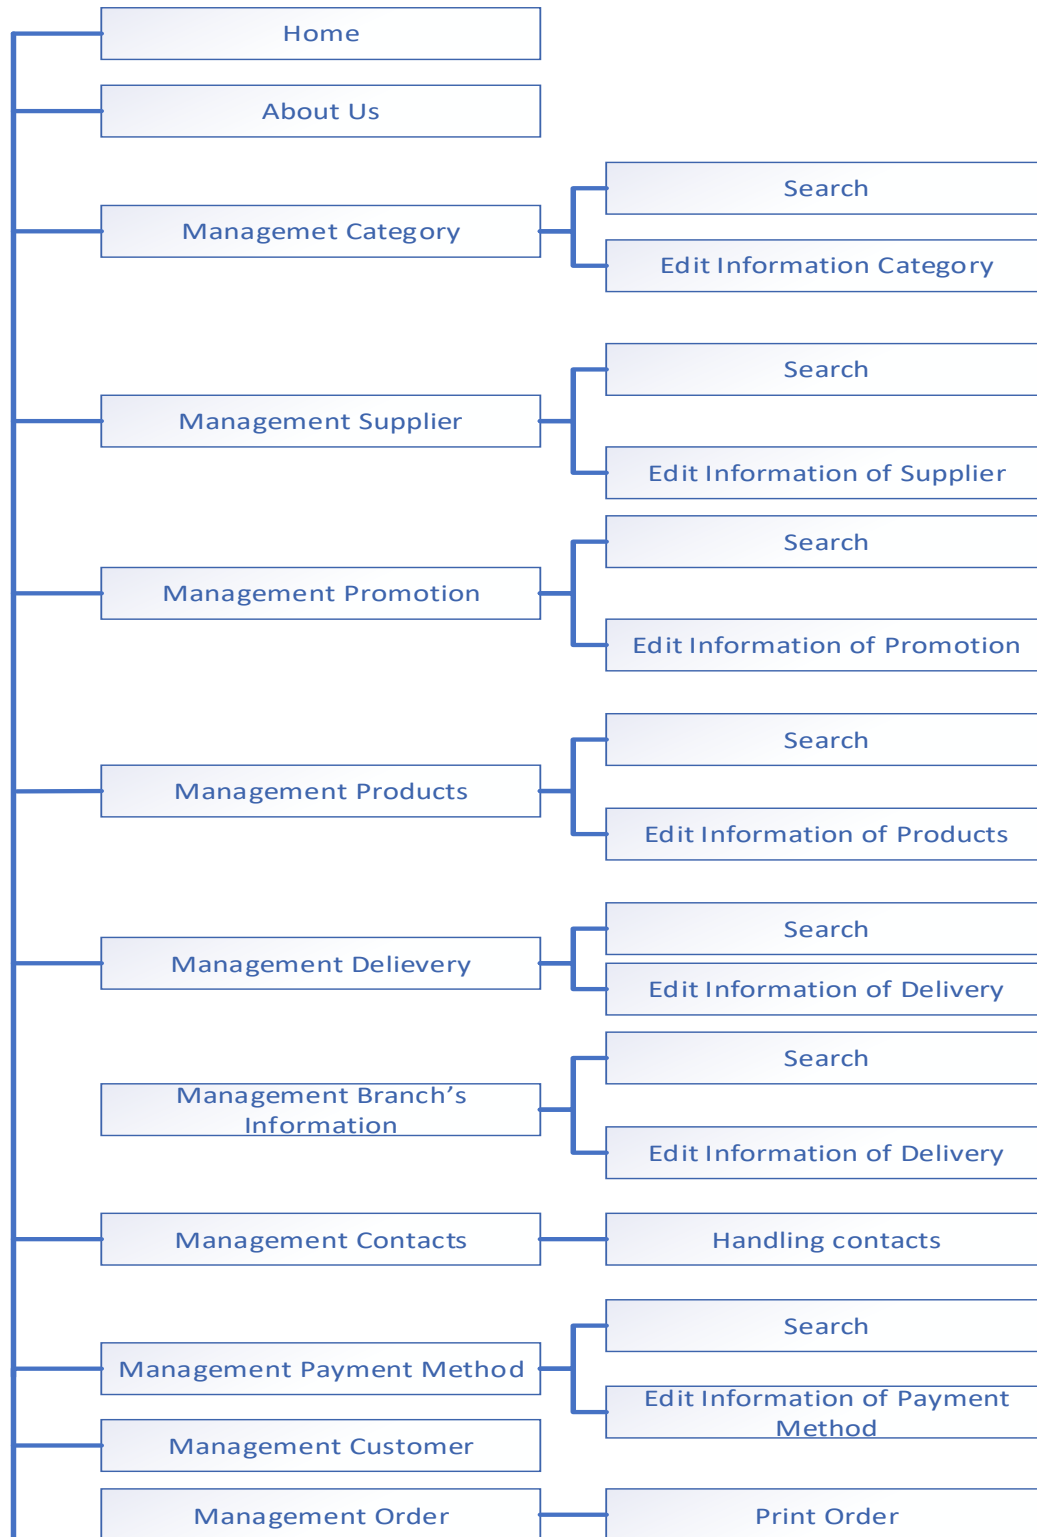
Home

About Us

Managemet Category

Search

Edit Information Category

Management Supplier

Search

Edit Information of Supplier

Management Promotion

Search

Edit Information of Promotion

Management Products

Search

Edit Information of Products

Management Delievery

Search

Edit Information of Delivery

Management Branch’s Information

Search

Edit Information of Delivery

Management Contacts

Handling contacts

Management Payment Method

Search

Edit Information of Payment Method

Management Customer

Management Order

Print Order